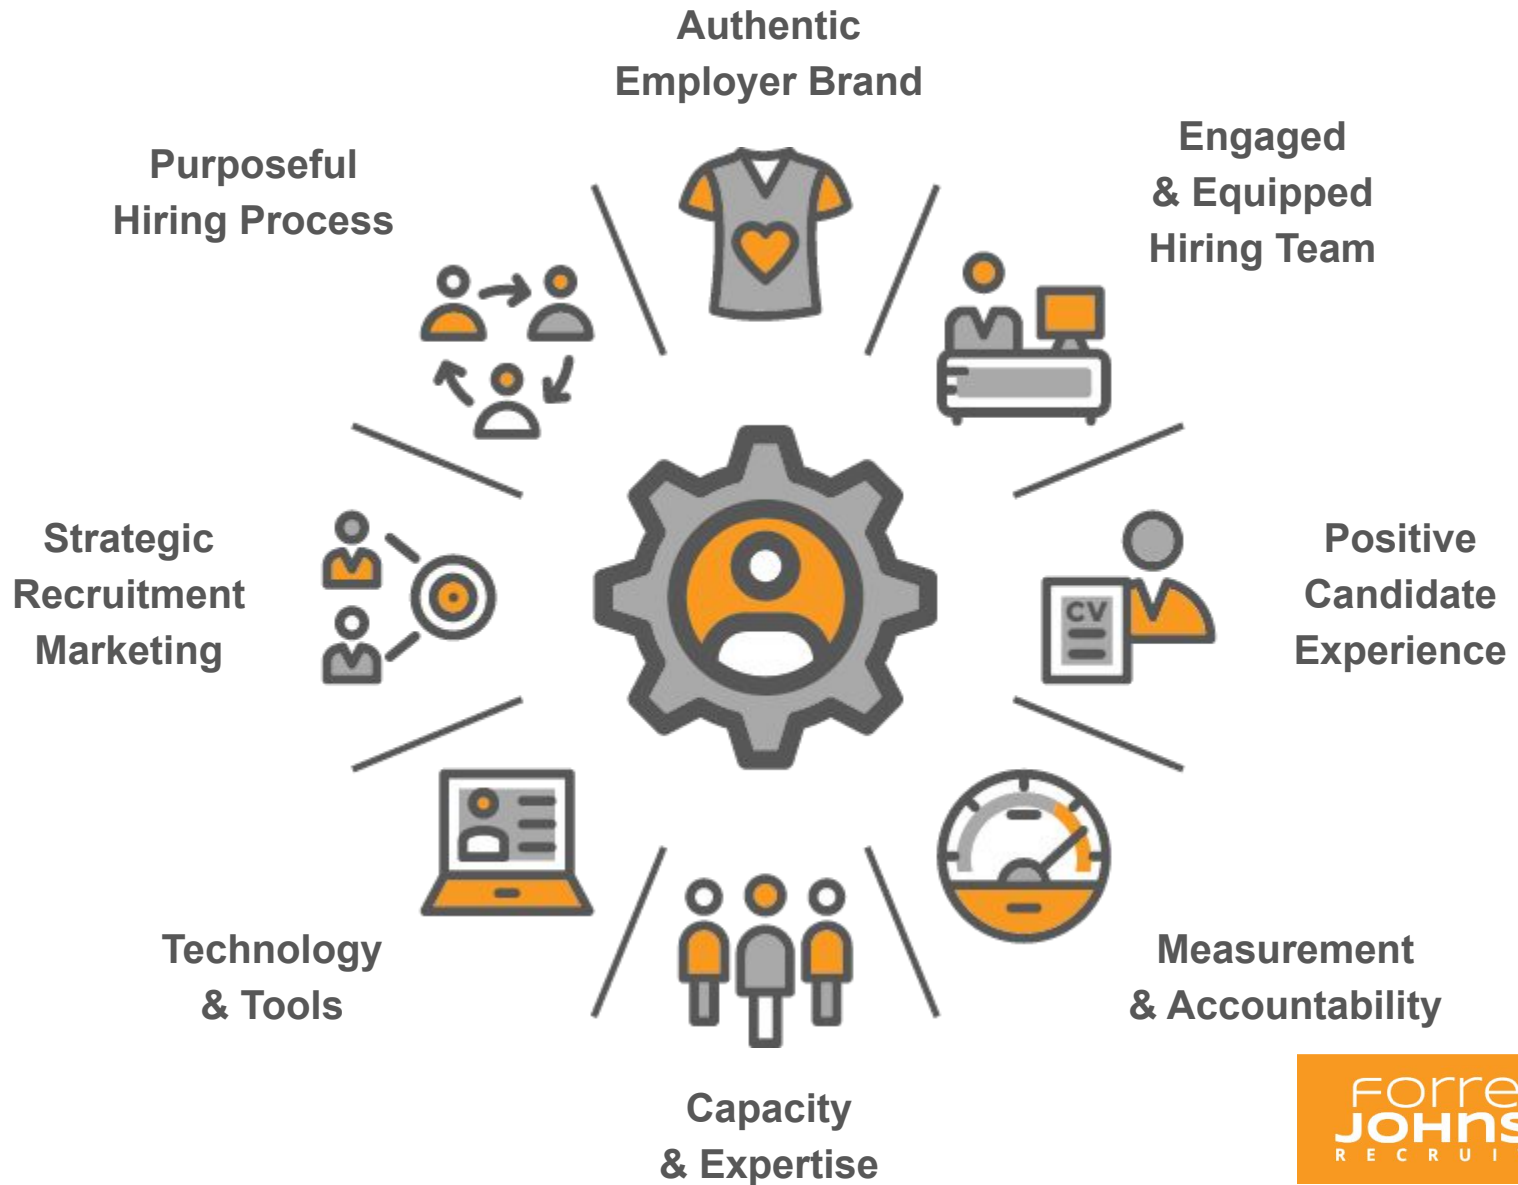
Authentic Employer Brand

Purposeful Hiring Process

Engaged & Equipped Hiring Team

Strategic Recruitment Marketing

CV

Positive Candidate Experience

Technology & Tools

Measurement & Accountability

Capacity & Expertise

Forre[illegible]
JOHNS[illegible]
R E C R U I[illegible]